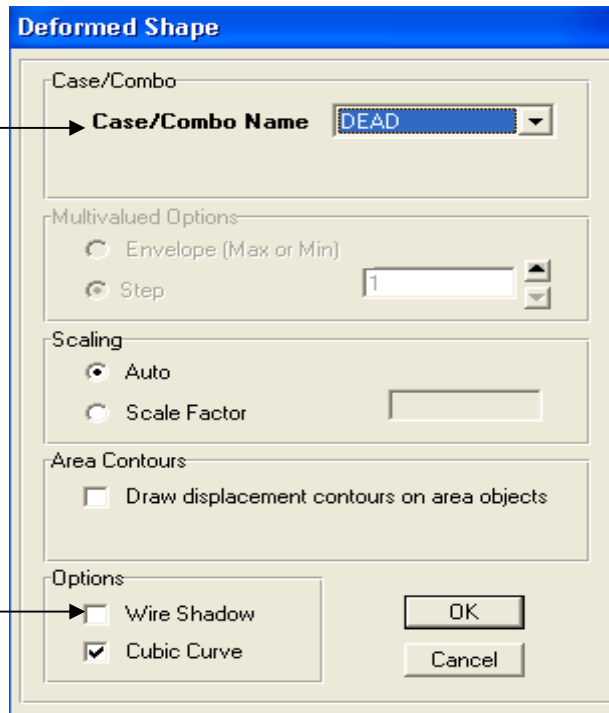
Deformed Shape

Case/Combo
Case/Combo Name DEAD

Multivalued Options
Envelope (Max or Min)
Step 1

Scaling
Auto
Scale Factor

Area Contours
Draw displacement contours on area objects

Options
Wire Shadow
Cubic Curve

OK
Cancel